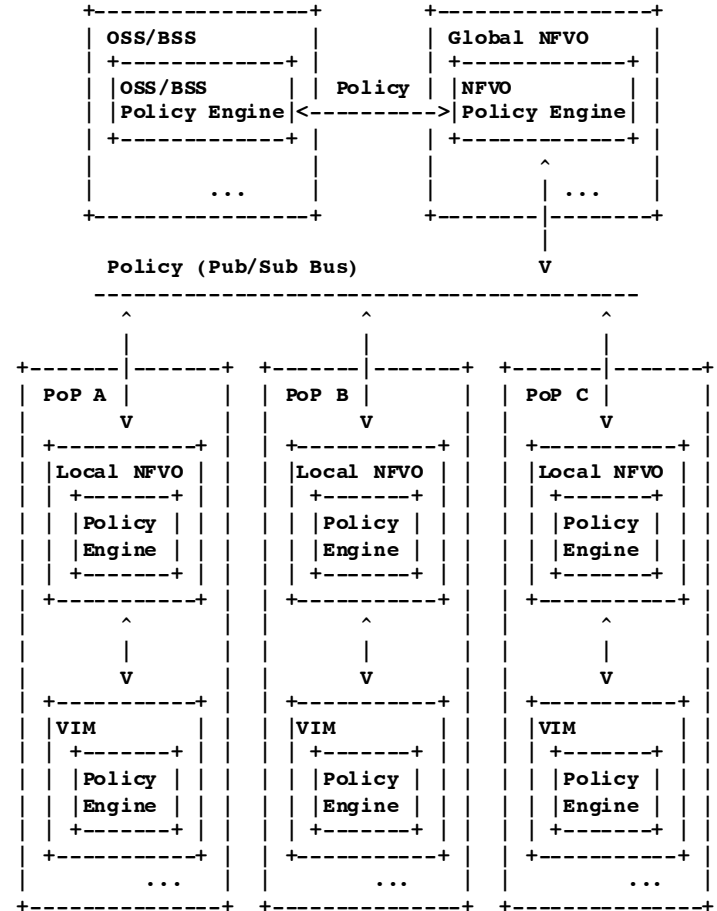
OSS/BSS

OSS/BSS
Policy Engine

Policy

Global NFVO

NFVO
Policy Engine

...

...

Policy (Pub/Sub Bus)

PoP A

Local NFVO

Policy
Engine

VIM

Policy
Engine

...

PoP B

Local NFVO

Policy
Engine

VIM

Policy
Engine

...

PoP C

Local NFVO

Policy
Engine

VIM

Policy
Engine

...